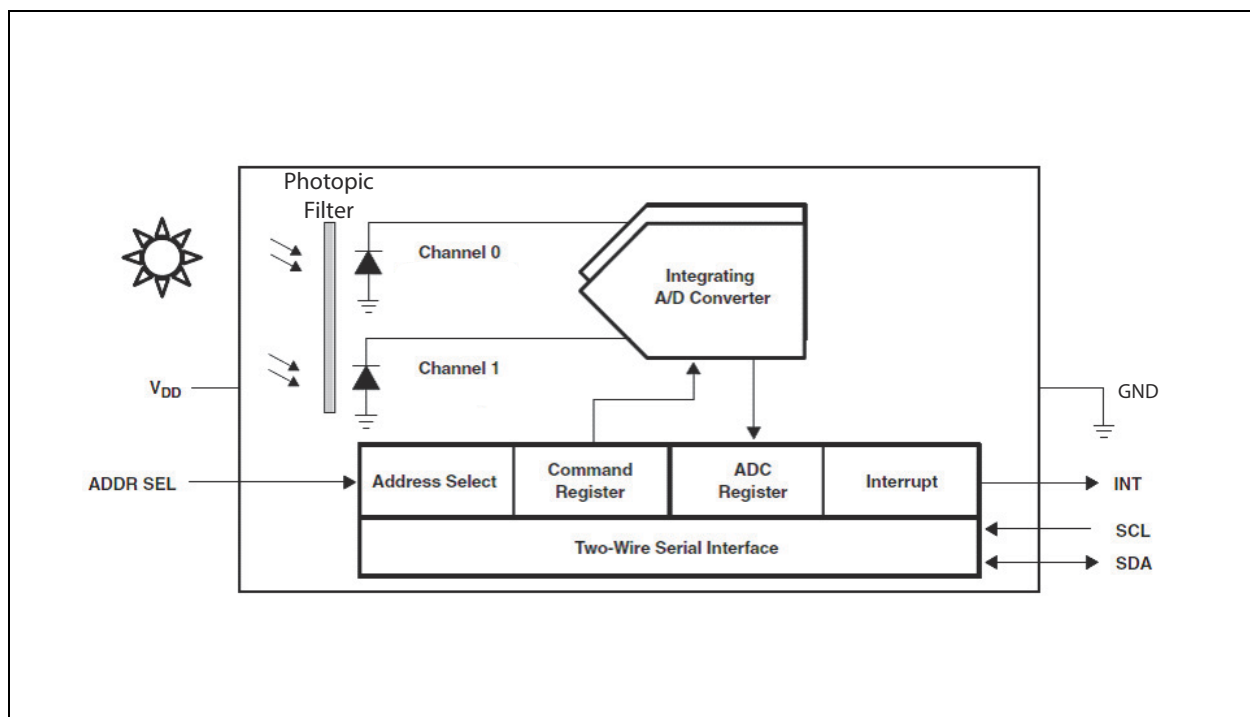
Photopic Filter

Channel 0

Integrating A/D Converter

Channel 1

$V_{DD}$

GND

ADDR SEL

| Address Select | Command Register | ADC Register | Interrupt |
|---|---|---|---|

INT

Two-Wire Serial Interface

SCL

SDA